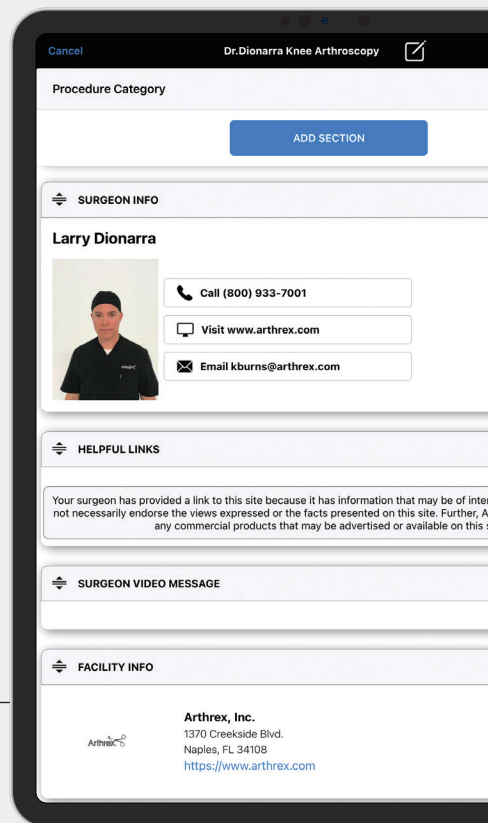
Cancel

Dr.Dionarra Knee Arthroscopy

Procedure Category

ADD SECTION

SURGEON INFO

Larry Dionarra

Call (800) 933-7001

Visit www.arthrex.com

Email kburns@arthrex.com

HELPFUL LINKS

Your surgeon has provided a link to this site because it has information that may be of inter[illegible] not necessarily endorse the views expressed or the facts presented on this site. Further, A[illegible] any commercial products that may be advertised or available on this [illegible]

SURGEON VIDEO MESSAGE

FACILITY INFO

Arthrex

Arthrex, Inc.
1370 Creekside Blvd.
Naples, FL 34108
https://www.arthrex.com